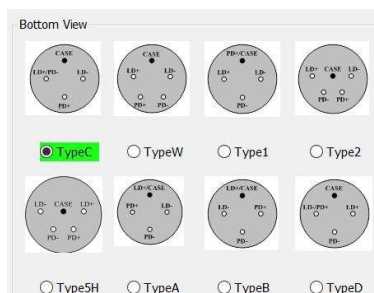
Bottom View

CASE
LD+/PD-
LD-
PD+

CASE
LD+
LD-
PD+
PD-

PD+/CASE
LD+
LD-
PD-

LD+
CASE
LD-
PD-
PD+

TypeC
TypeW
Type1
Type2

LD-
CASE
LD+
PD-
PD+

LD+/CASE
PD+
LD-
PD-

LD+/CASE
LD-
PD+
PD-

CASE
LD-/PD+
LD+
PD-

Type5H
TypeA
TypeB
TypeD